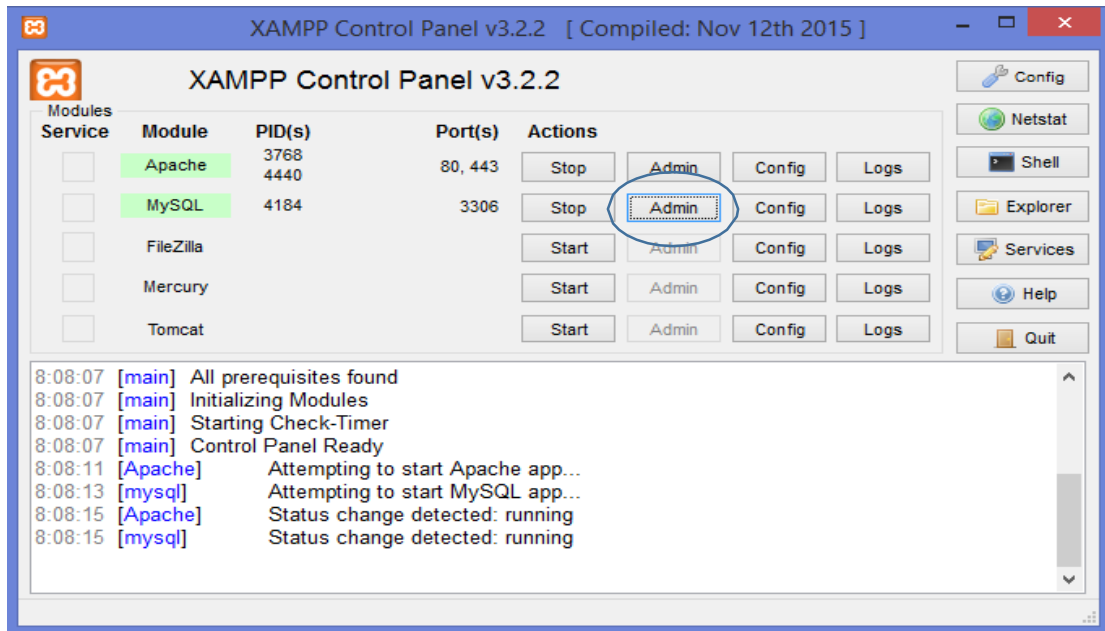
XAMPP Control Panel v3.2.2 [ Compiled: Nov 12th 2015 ]

XAMPP Control Panel v3.2.2

Config
Netstat
Shell
Explorer
Services
Help
Quit

Modules

| Service | Module | PID(s) | Port(s) | Actions | | | |
|---|---|---|---|---|---|---|---|
| | Apache | 3768 4440 | 80, 443 | Stop | Admin | Config | Logs |
| | MySQL | 4184 | 3306 | Stop | Admin | Config | Logs |
| | FileZilla | | | Start | Admin | Config | Logs |
| | Mercury | | | Start | Admin | Config | Logs |
| | Tomcat | | | Start | Admin | Config | Logs |

8:08:07 [main] All prerequisites found
8:08:07 [main] Initializing Modules
8:08:07 [main] Starting Check-Timer
8:08:07 [main] Control Panel Ready
8:08:11 [Apache] Attempting to start Apache app...
8:08:13 [mysql] Attempting to start MySQL app...
8:08:15 [Apache] Status change detected: running
8:08:15 [mysql] Status change detected: running